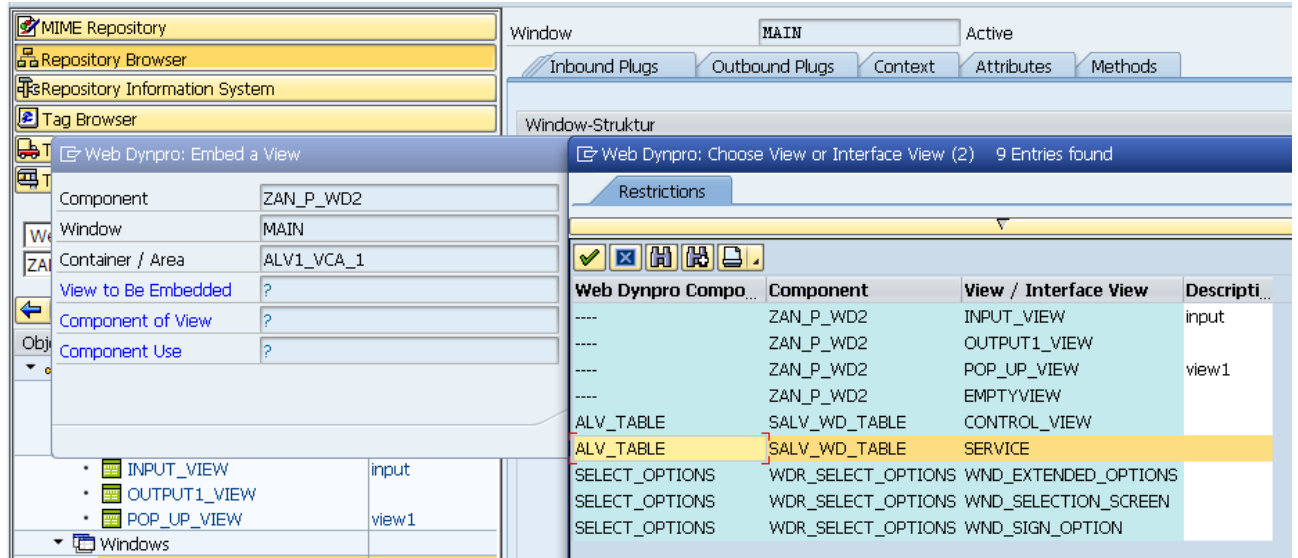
MIME Repository
Repository Browser
Repository Information System
Tag Browser
T
T

We
ZA

Obj

Window MAIN Active

Inbound Plugs | Outbound Plugs | Context | Attributes | Methods

Window-Struktur

Web Dynpro: Embed a View

| | |
|---|---|
| Component | ZAN_P_WD2 |
| Window | MAIN |
| Container / Area | ALV1_VCA_1 |
| View to Be Embedded | ? |
| Component of View | ? |
| Component Use | ? |

Web Dynpro: Choose View or Interface View (2) 9 Entries found

Restrictions

| Web Dynpro Compo... | Component | View / Interface View | Descripti... |
|---|---|---|---|
| ---- | ZAN_P_WD2 | INPUT_VIEW | input |
| ---- | ZAN_P_WD2 | OUTPUT1_VIEW | |
| ---- | ZAN_P_WD2 | POP_UP_VIEW | view1 |
| ---- | ZAN_P_WD2 | EMPTYVIEW | |
| ALV_TABLE | SALV_WD_TABLE | CONTROL_VIEW | |
| ALV_TABLE | SALV_WD_TABLE | SERVICE | |
| SELECT_OPTIONS | WDR_SELECT_OPTIONS | WND_EXTENDED_OPTIONS | |
| SELECT_OPTIONS | WDR_SELECT_OPTIONS | WND_SELECTION_SCREEN | |
| SELECT_OPTIONS | WDR_SELECT_OPTIONS | WND_SIGN_OPTION | |

INPUT_VIEW input
OUTPUT1_VIEW
POP_UP_VIEW view1
Windows